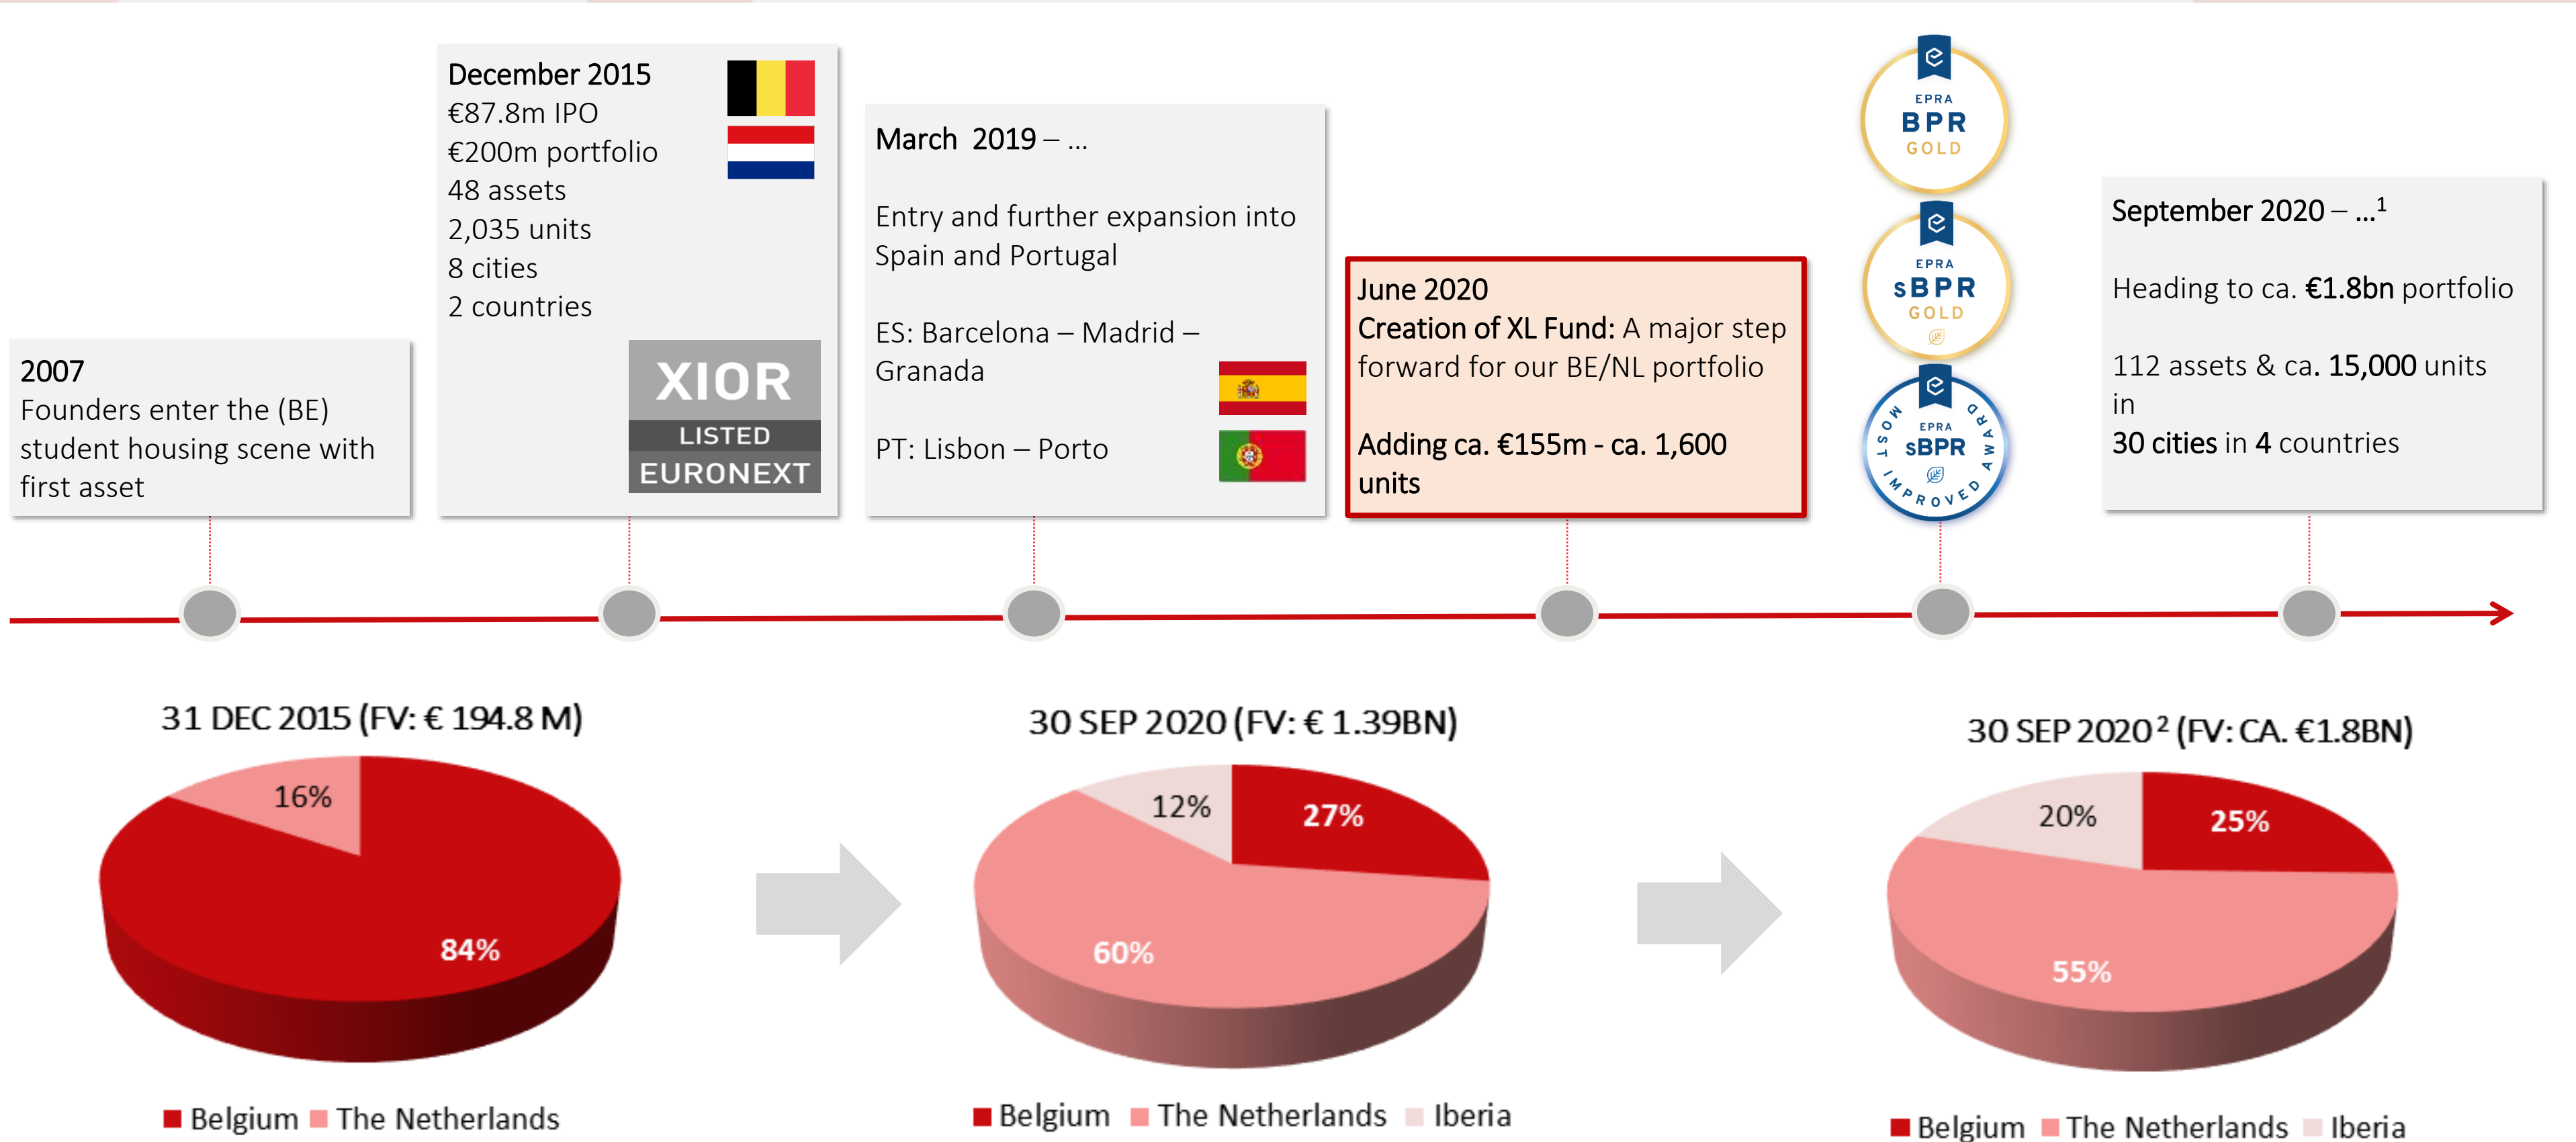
2007
Founders enter the (BE) student housing scene with first asset

December 2015
€87.8m IPO
€200m portfolio
48 assets
2,035 units
8 cities
2 countries

XIOR
LISTED
EURONEXT

March 2019 – …

Entry and further expansion into Spain and Portugal

ES: Barcelona – Madrid – Granada

PT: Lisbon – Porto

June 2020
Creation of XL Fund: A major step forward for our BE/NL portfolio

Adding ca. €155m - ca. 1,600 units

EPRA
BPR
GOLD

EPRA
sBPR
GOLD

MOST IMPROVED AWARD
EPRA
sBPR

September 2020 – …$^1$

Heading to ca. €1.8bn portfolio

112 assets & ca. 15,000 units in
30 cities in 4 countries

31 DEC 2015 (FV: € 194.8 M)

16%
84%

Belgium The Netherlands

30 SEP 2020 (FV: € 1.39BN)

12%
27%
60%

Belgium The Netherlands Iberia

30 SEP 2020$^2$ (FV: CA. €1.8BN)

20%
25%
55%

Belgium The Netherlands Iberia